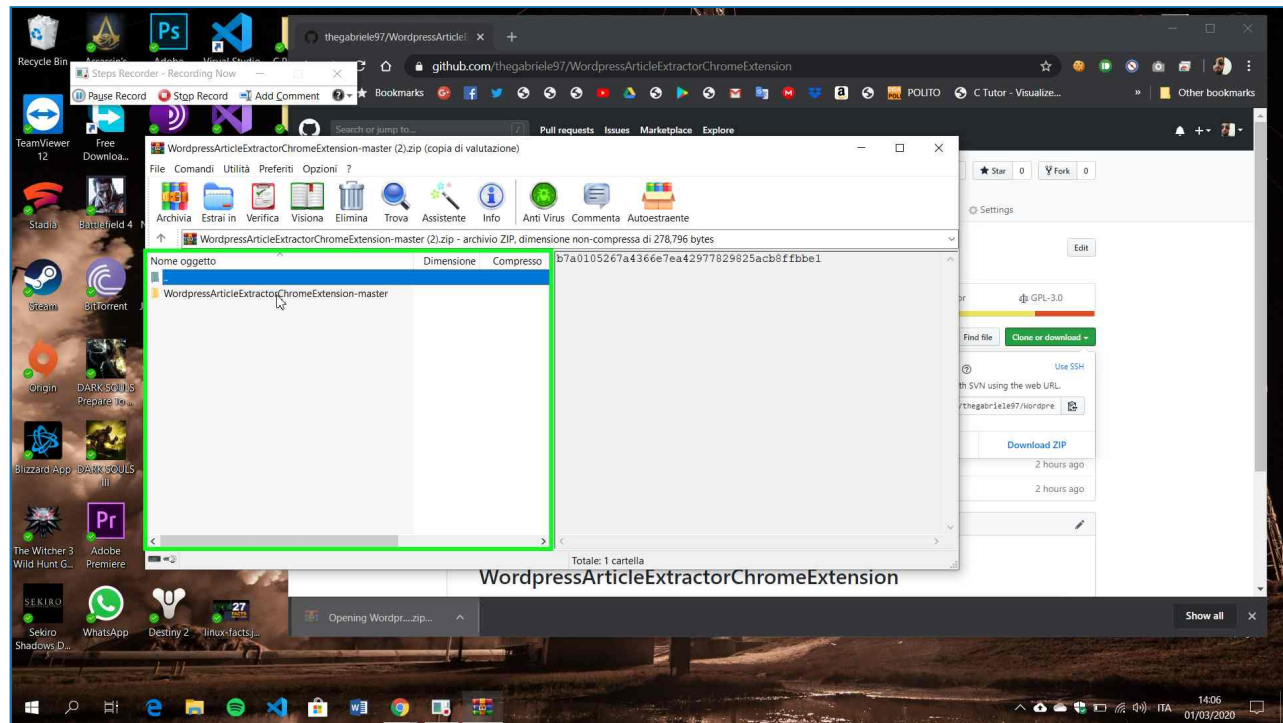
Recycle Bin
Assassin's
Adobe
Visual Studio
TeamViewer 12
Free Downloa...
Stadia
Battlefield 4
Steam
BitTorrent
Origin
DARK SOULS Prepare To...
Blizzard App
DARK SOULS III
The Witcher 3 Wild Hunt G...
Adobe Premiere
SEKIRO
Sekiro Shadows D...
WhatsApp
Destiny 2
linux-factsj...

Steps Recorder - Recording Now
Pause Record
Stop Record
Add Comment

thegabriele97/WordpressArticleE ×
github.com/thegabriele97/WordpressArticleExtractorChromeExtension
Bookmarks
POLITO
C Tutor - Visualize...
Other bookmarks

Search or jump to...
Pull requests Issues Marketplace Explore

WordpressArticleExtractorChromeExtension-master (2).zip (copia di valutazione)
File Comandi Utilità Preferiti Opzioni ?
Archivia Estrai in Verifica Visiona Elimina Trova Assistente Info Anti Virus Commenta Autoestraente
WordpressArticleExtractorChromeExtension-master (2).zip - archivio ZIP, dimensione non-compressa di 278,796 bytes

| Nome oggetto | Dimensione | Compresso |
|---|---|---|
| | | |
| WordpressArticleExtractorChromeExtension-master | | |

b7a0105267a4366e7ea42977829825acb8ffbbe1
Totale: 1 cartella

Star 0
Fork 0
Settings
Edit
GPL-3.0
Find file
Clone or download
Use SSH
th SVN using the web URL.
/thegabriele97/Wordpre
Download ZIP
2 hours ago
2 hours ago

WordpressArticleExtractorChromeExtension

Opening Wordpr....zip...
Show all

ITA
14:06
01/03/2020